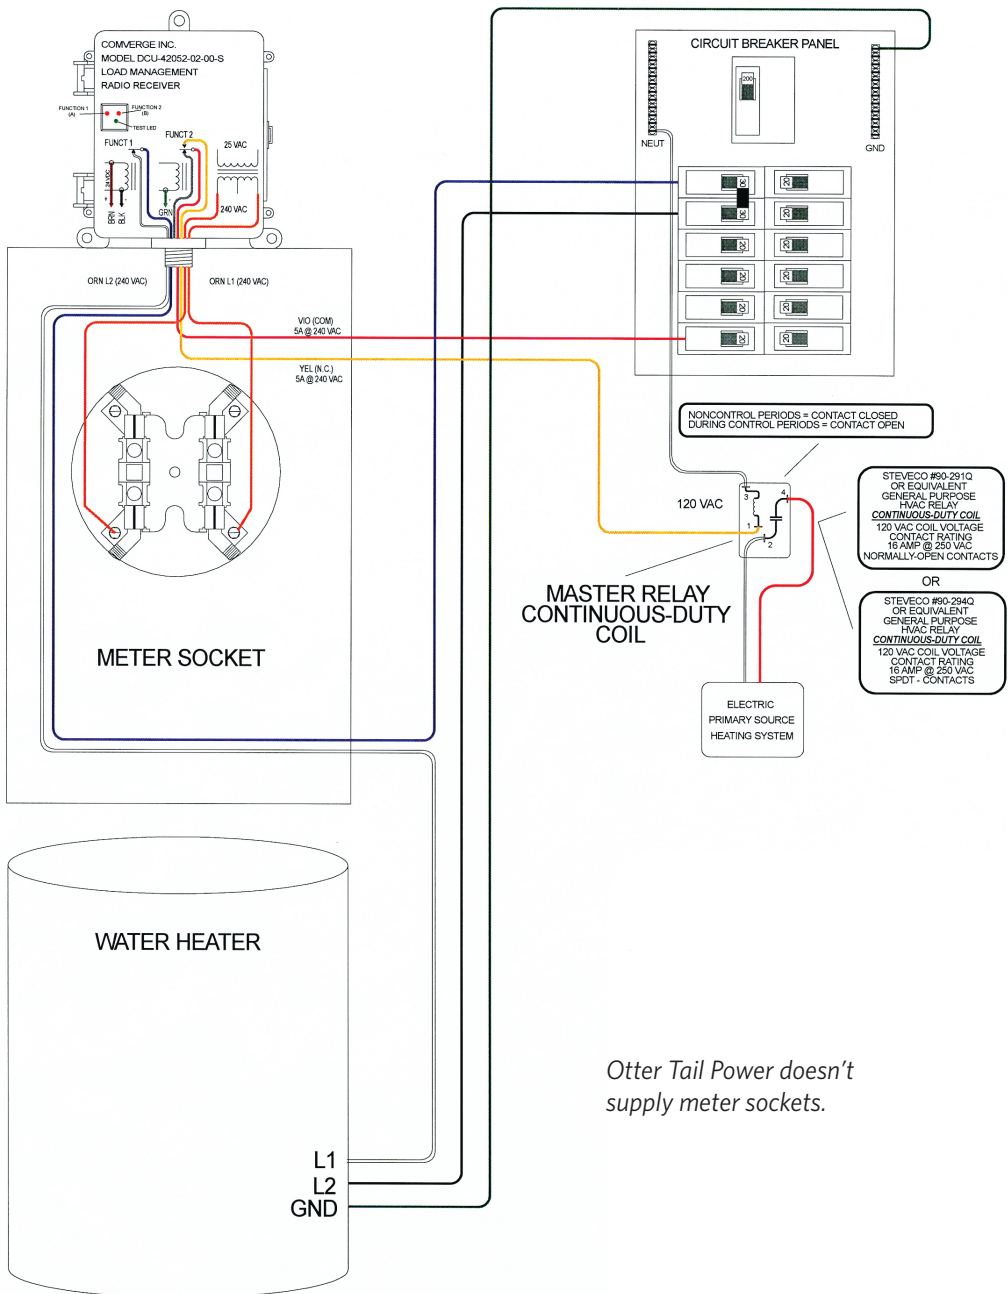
COMVERGE INC.
MODEL DCU-42052-02-00-S
LOAD MANAGEMENT
RADIO RECEIVER

FUNCTION 1 (A)
FUNCTION 2 (B)
TEST LED
FUNCT 2
FUNCT 1
25 VAC
24 VDC
240 VAC
BRN
BLK
GRN

ORN L2 (240 VAC)
ORN L1 (240 VAC)
VIO (COM) 5A @ 240 VAC
YEL (N.C.) 5A @ 240 VAC

CIRCUIT BREAKER PANEL
200
NEUT
GND
30
30
20
20
20
20
20
20
20
20
20
20

NONCONTROL PERIODS = CONTACT CLOSED
DURING CONTROL PERIODS = CONTACT OPEN

120 VAC
3
4
1
2

STEVECO #90-291Q
OR EQUIVALENT
GENERAL PURPOSE
HVAC RELAY
CONTINUOUS-DUTY COIL
120 VAC COIL VOLTAGE
CONTACT RATING
16 AMP @ 250 VAC
NORMALLY-OPEN CONTACTS

OR

STEVECO #90-294Q
OR EQUIVALENT
GENERAL PURPOSE
HVAC RELAY
CONTINUOUS-DUTY COIL
120 VAC COIL VOLTAGE
CONTACT RATING
16 AMP @ 250 VAC
SPDT - CONTACTS

MASTER RELAY
CONTINUOUS-DUTY
COIL

METER SOCKET

ELECTRIC
PRIMARY SOURCE
HEATING SYSTEM

WATER HEATER

Otter Tail Power doesn’t supply meter sockets.

L1
L2
GND